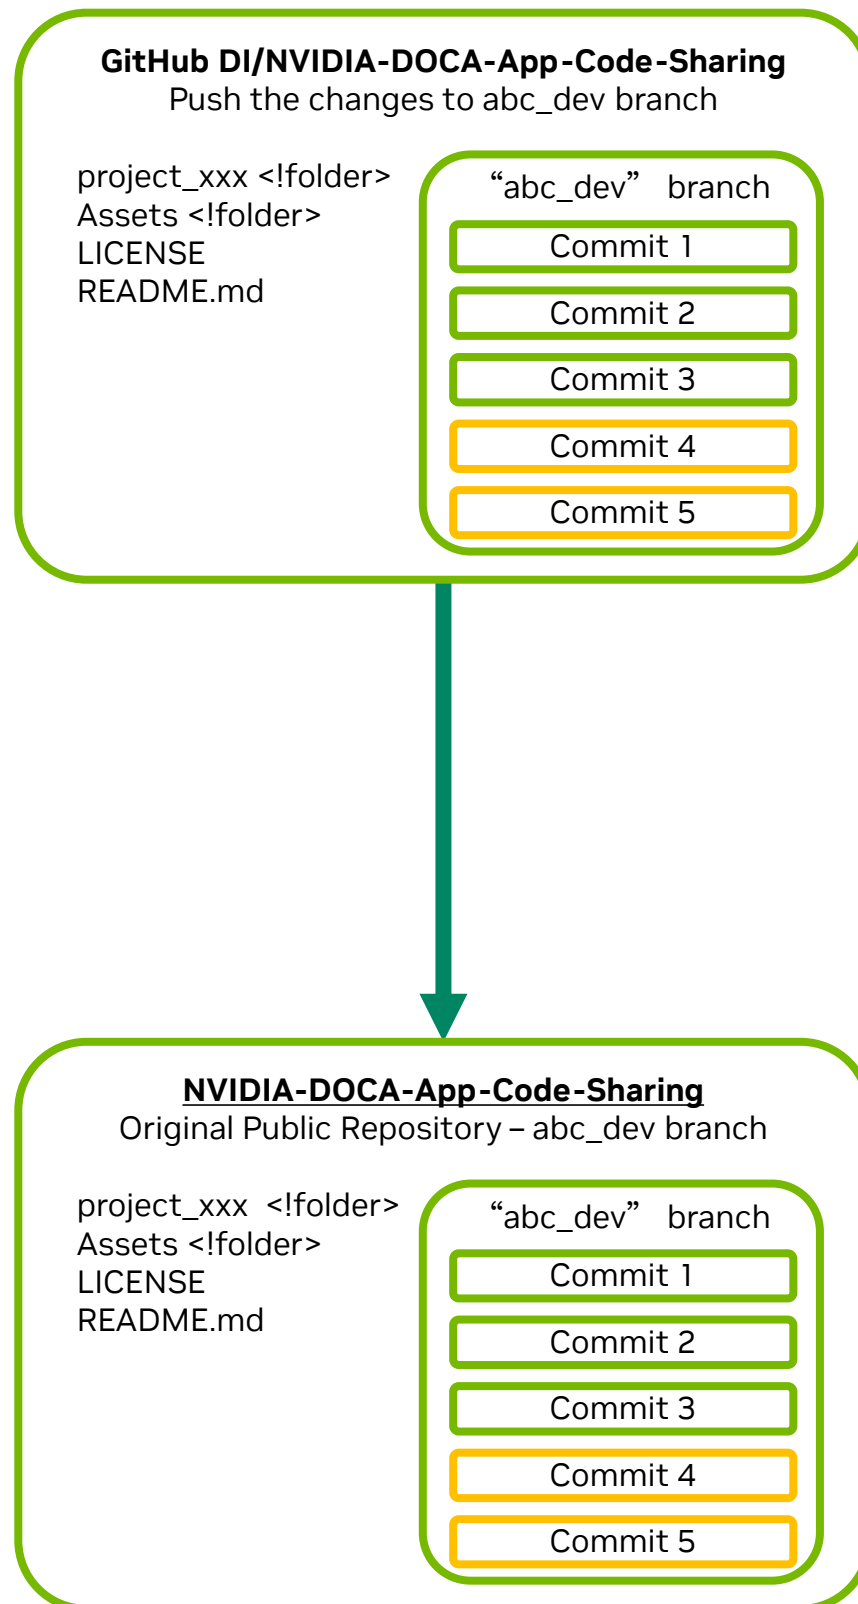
GitHub DI/NVIDIA-DOCA-App-Code-Sharing
Push the changes to abc_dev branch

project_xxx <!folder>
Assets <!folder>
LICENSE
README.md

“abc_dev” branch

Commit 1

Commit 2

Commit 3

Commit 4

Commit 5

NVIDIA-DOCA-App-Code-Sharing
Original Public Repository – abc_dev branch

project_xxx <!folder>
Assets <!folder>
LICENSE
README.md

“abc_dev” branch

Commit 1

Commit 2

Commit 3

Commit 4

Commit 5